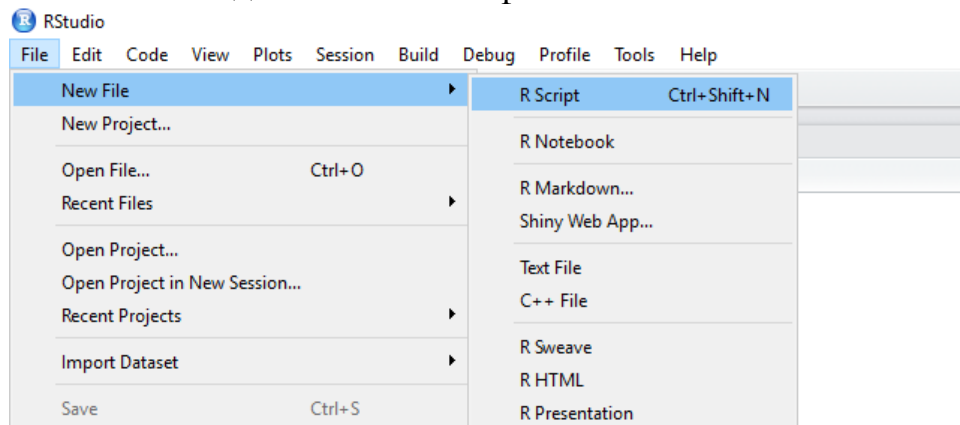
RStudio

File Edit Code View Plots Session Build Debug Profile Tools Help

New File
New Project...
Open File... Ctrl+O
Recent Files
Open Project...
Open Project in New Session...
Recent Projects
Import Dataset
Save Ctrl+S

R Script Ctrl+Shift+N
R Notebook
R Markdown...
Shiny Web App...
Text File
C++ File
R Sweave
R HTML
R Presentation